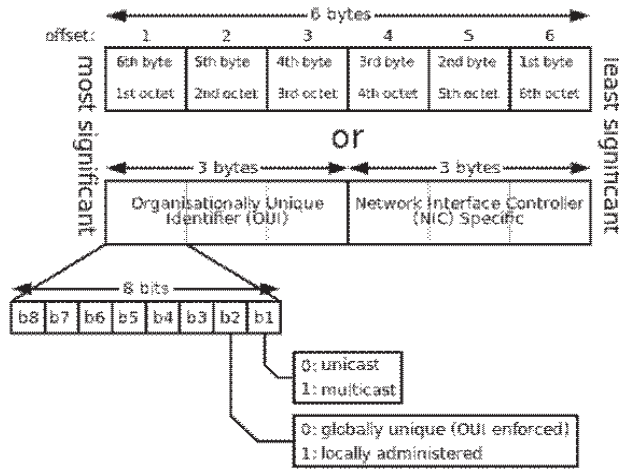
6 bytes

offset: 1 2 3 4 5 6

| 6th byte | 5th byte | 4th byte | 3rd byte | 2nd byte | 1st byte |
|---|---|---|---|---|---|
| 1st octet | 2nd octet | 3rd octet | 4th octet | 5th octet | 6th octet |

most significant

least significant

or

3 bytes

3 bytes

| Organisationally Unique Identifier (OUI) | Network Interface Controller (NIC) Specific |
|---|---|

8 bits

| b8 | b7 | b6 | b5 | b4 | b3 | b2 | b1 |
|---|---|---|---|---|---|---|---|

0: unicast
1: multicast

0: globally unique (OUI enforced)
1: locally administered